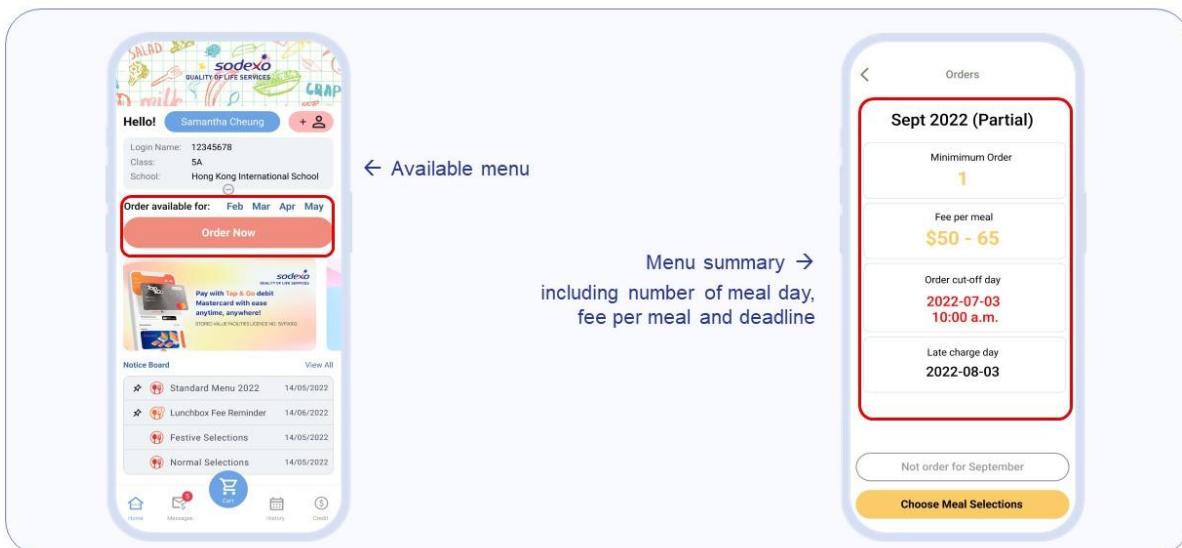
SALAD

sodexo
QUALITY OF LIFE SERVICES

milk

CHAP

Hello! Samantha Cheung +

Login Name: 12345678
Class: 5A
School: Hong Kong International School

Order available for: Feb Mar Apr May

Order Now

sodexo
QUALITY OF LIFE SERVICES

Pay with Tap & Go debit Mastercard with ease anytime, anywhere!

STORED VALUE FACILITIES LICENCE NO. SVF0002

Notice Board View All

Standard Menu 2022 14/05/2022
Lunchbox Fee Reminder 14/06/2022
Festive Selections 14/05/2022
Normal Selections 14/05/2022

Home Messages Cart History Credit

← Available menu

Menu summary →
including number of meal day, fee per meal and deadline

Orders

Sept 2022 (Partial)

Minimimum Order
1

Fee per meal
$50 - 65

Order cut-off day
2022-07-03
10:00 a.m.

Late charge day
2022-08-03

Not order for September

Choose Meal Selections